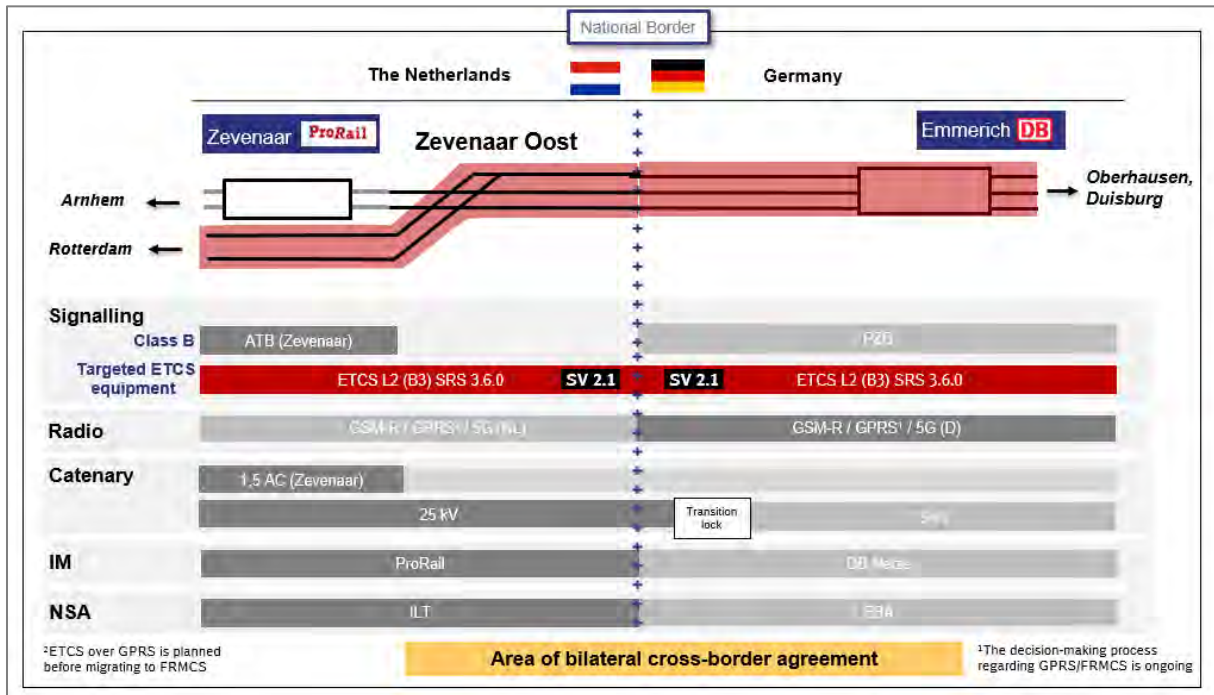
National Border

The Netherlands

Germany

Zevenaar ProRail

Zevenaar Oost

Emmerich DB

Arnhem

Rotterdam

Oberhausen, Duisburg

Signalling

Class B

ATB (Zevenaar)

PZB

Targeted ETCS equipment

ETCS L2 (B3) SRS 3.6.0

SV 2.1

SV 2.1

ETCS L2 (B3) SRS 3.6.0

Radio

GSM-R / GPRS¹ / 5G (NL)

GSM-R / GPRS¹ / 5G (D)

Catenary

1,5 AC (Zevenaar)

25 kV

Transition lock

SHV

IM

ProRail

DB Netze

NSA

ILT

EBA

²ETCS over GPRS is planned before migrating to FRMCS

Area of bilateral cross-border agreement

¹The decision-making process regarding GPRS/FRMCS is ongoing